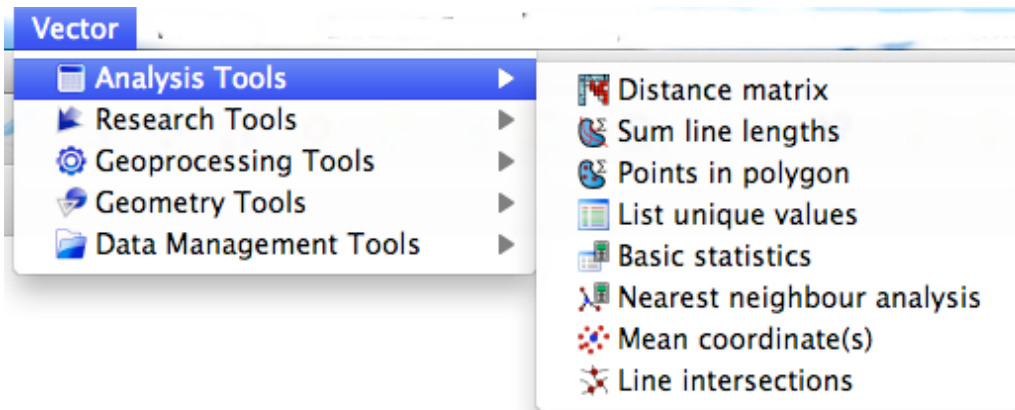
Vector
Analysis Tools
Research Tools
Geoprocessing Tools
Geometry Tools
Data Management Tools

Distance matrix
Sum line lengths
Points in polygon
List unique values
Basic statistics
Nearest neighbour analysis
Mean coordinate(s)
Line intersections